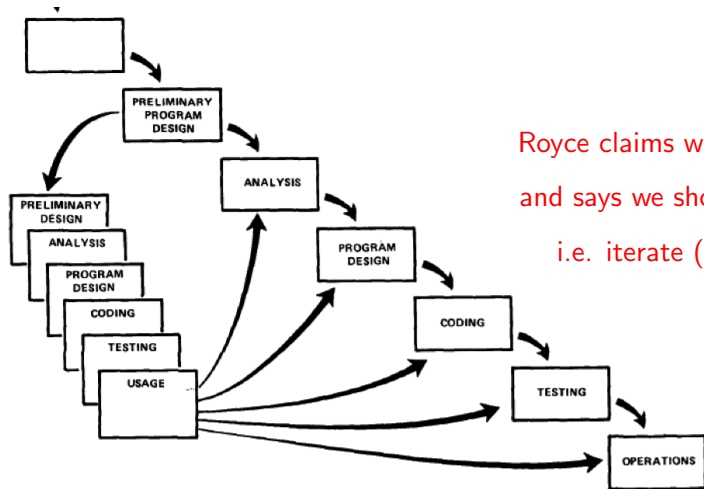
PRELIMINARY PROGRAM DESIGN

PRELIMINARY DESIGN

ANALYSIS

PROGRAM DESIGN

CODING

TESTING

USAGE

ANALYSIS

PROGRAM DESIGN

CODING

TESTING

OPERATIONS

Royce claims w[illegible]

and says we sho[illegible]

i.e. iterate ([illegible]